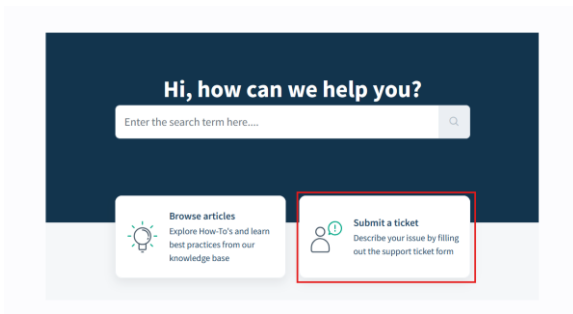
Hi, how can we help you?

Enter the search term here.....

Browse articles
Explore How-To's and learn best practices from our knowledge base

Submit a ticket
Describe your issue by filling out the support ticket form